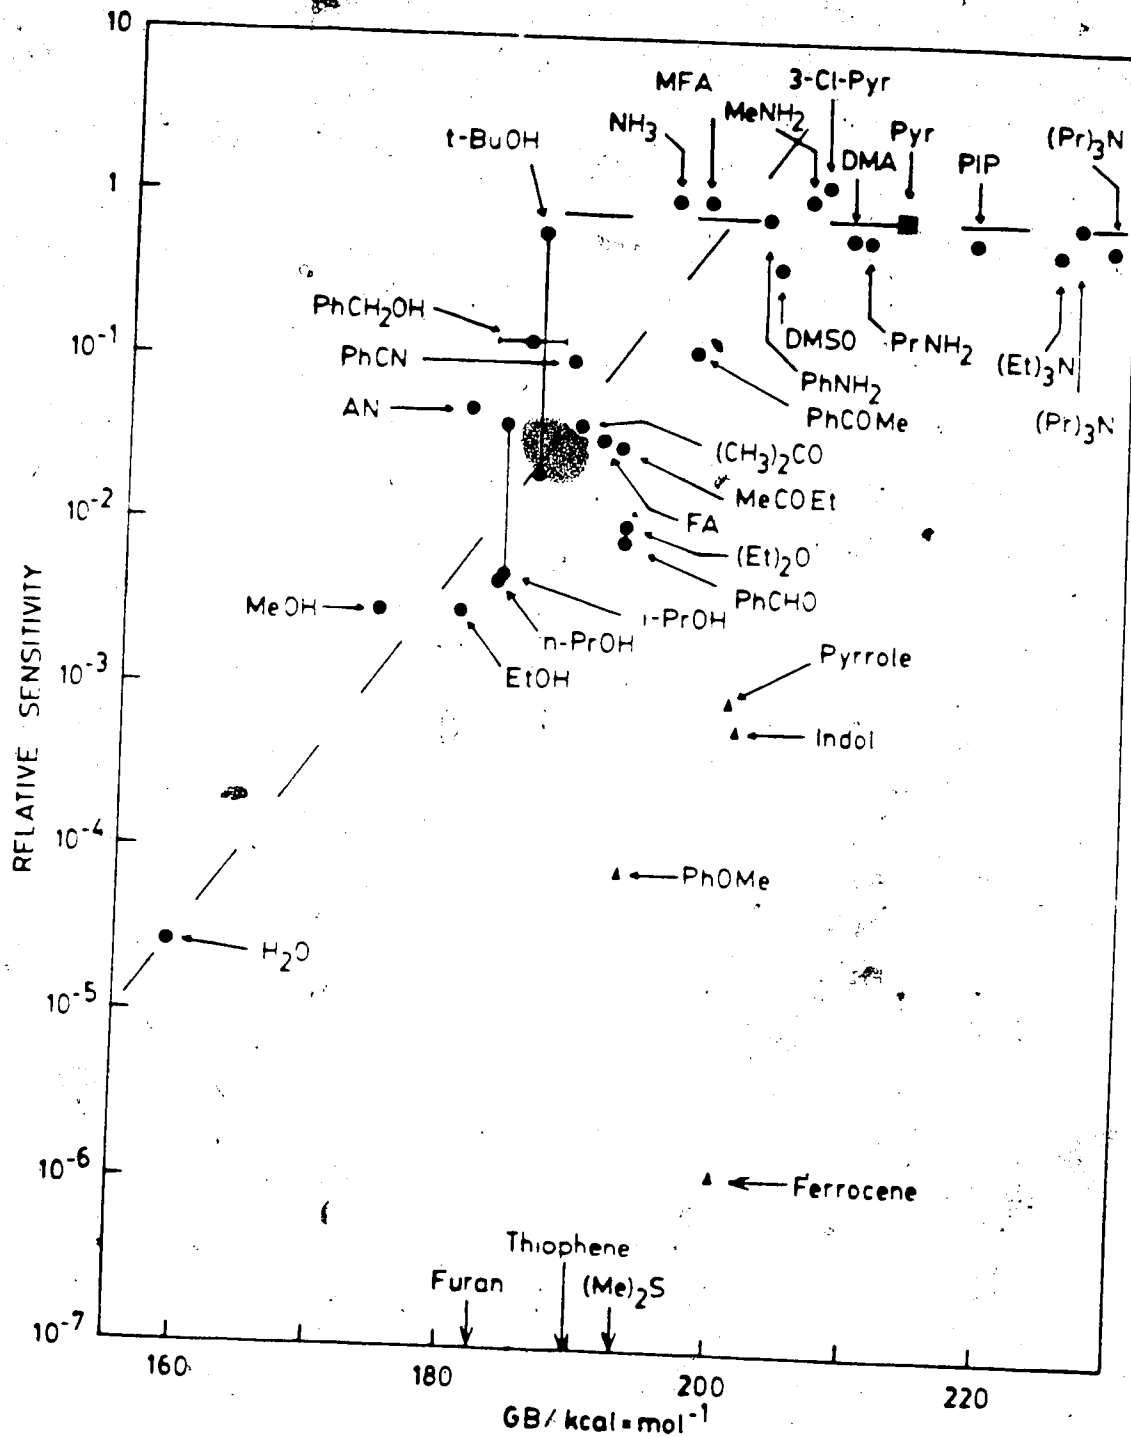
10
1
$10^{-1}$
$10^{-2}$
$10^{-3}$
$10^{-4}$
$10^{-5}$
$10^{-6}$
$10^{-7}$

RELATIVE SENSITIVITY

MFA
3-Cl-Pyr
$NH_3$
$MeNH_2$
t-BuOH
Pyr
DMA
PIP
$(Pr)_3N$
$PhCH_2OH$
PhCN
DMSO
$PrNH_2$
$(Et)_3N$
$PhNH_2$
PhCOMe
$(Pr)_3N$
AN
$(CH_3)_2CO$
MeCOEt
FA
$(Et)_2O$
PhCHO
MeOH
i-PrOH
n-PrOH
EtOH
Pyrrole
Indol
PhOMe
$H_2O$
Ferrocene
Thiophene
Furan
$(Me)_2S$

160
180
200
220
GB/ kcal•$mol^{-1}$